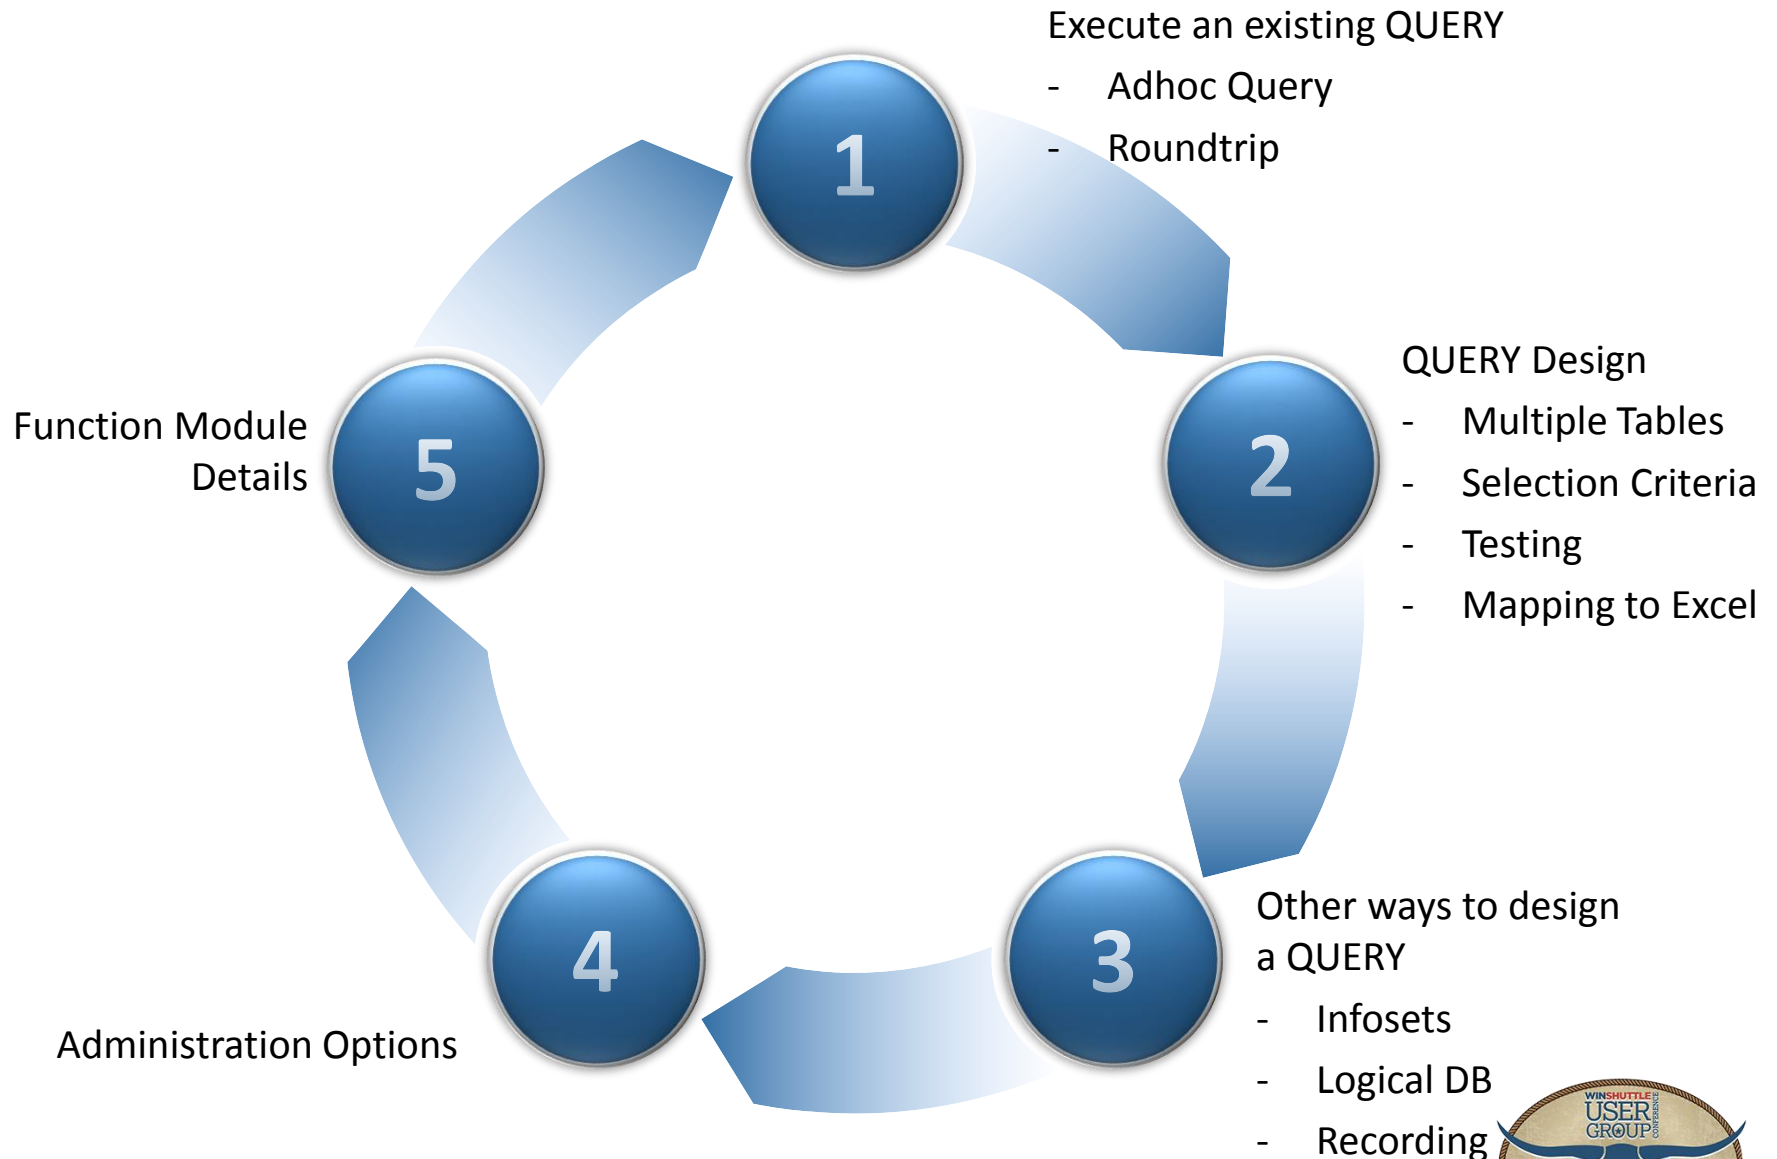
1

Execute an existing QUERY
- Adhoc Query
- Roundtrip

2

QUERY Design
- Multiple Tables
- Selection Criteria
- Testing
- Mapping to Excel

3

Other ways to design a QUERY
- Infosets
- Logical DB
- Recording

4

Administration Options

5

Function Module Details

WINSHUTTLE USER GROUP CONFERENCE